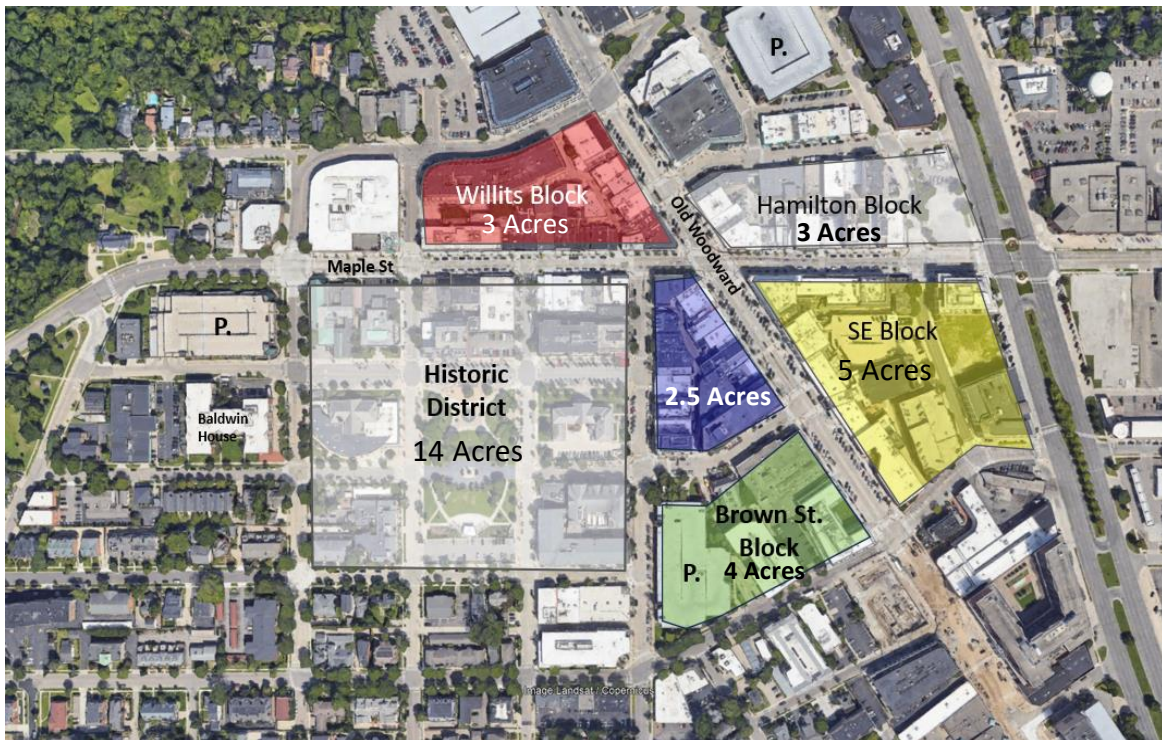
P.

Willits Block
3 Acres

Old Woodward

Hamilton Block
3 Acres

Maple St

P.

Historic District
14 Acres

2.5 Acres

SE Block
5 Acres

Baldwin House

Brown St. Block
4 Acres

P.

Image Landsat / Copernicus